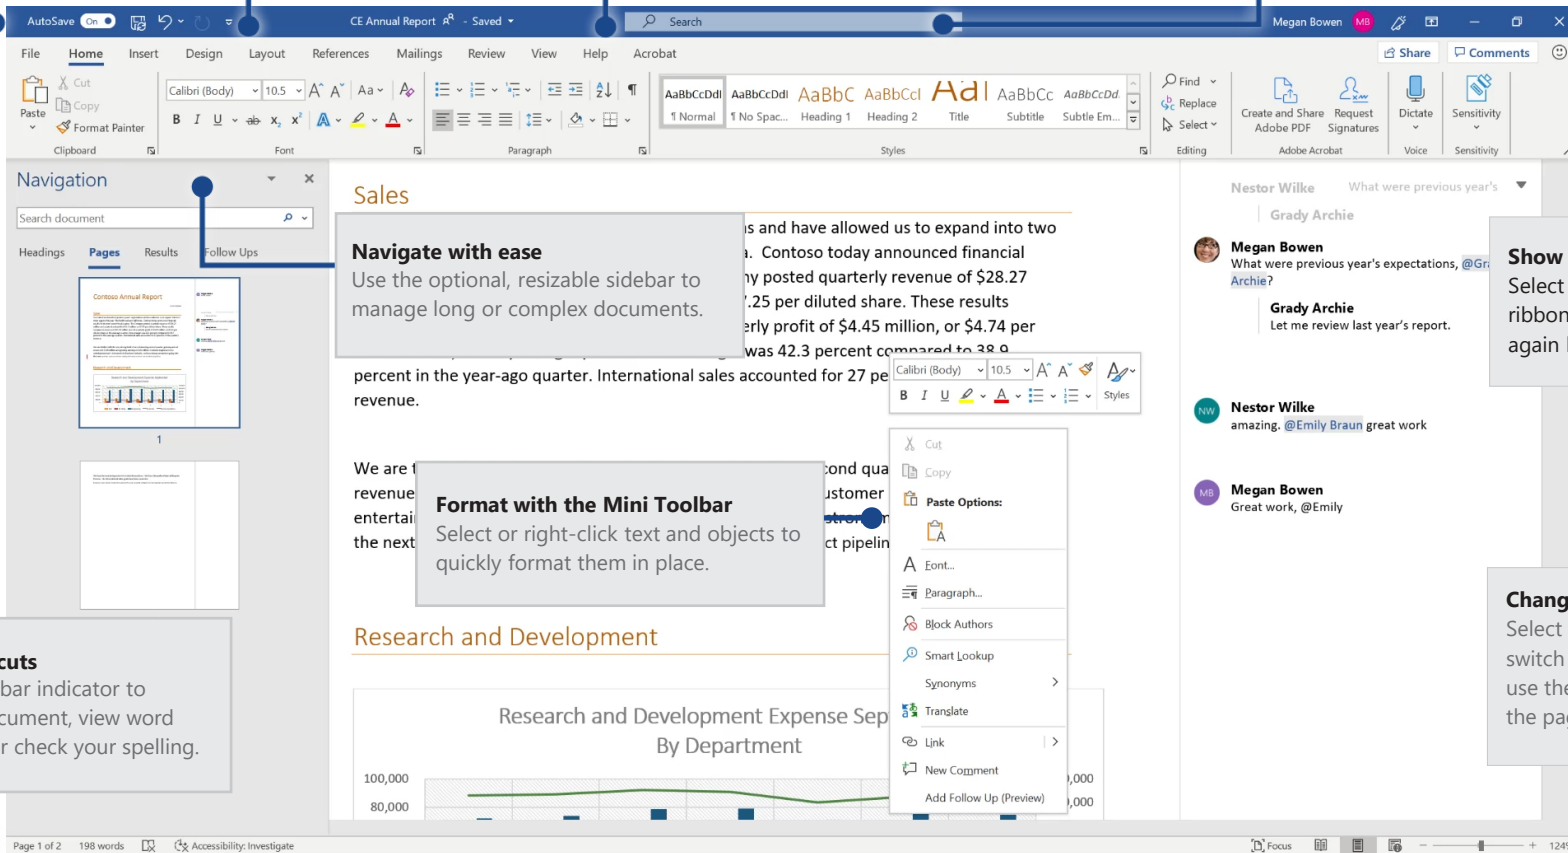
AutoSave On CE Annual Report · Saved Search Megan Bowen MB

File Home Insert Design Layout References Mailings Review View Help Acrobat Share Comments

Paste Cut Copy Format Painter Clipboard
Calibri (Body) 10.5 Font
Paragraph
AaBbCcDdI ¶ Normal AaBbCcDdI ¶ No Spac... AaBbC Heading 1 AaBbCcI Heading 2 AaI Title AaBbCc Subtitle AaBbCcDd Subtle Em... Styles
Find Replace Select Editing
Create and Share Adobe PDF Request Signatures Adobe Acrobat
Dictate Voice
Sensitivity Sensitivity

Navigation
Search document
Headings Pages Results Follow Ups
Contoso Annual Report
1

Sales
...s and have allowed us to expand into two ...a. Contoso today announced financial ...ny posted quarterly revenue of $28.27 ...7.25 per diluted share. These results ...erly profit of $4.45 million, or $4.74 per ...was 42.3 percent compared to 38.9 percent in the year-ago quarter. International sales accounted for 27 pe... revenue.

Navigate with ease
Use the optional, resizable sidebar to manage long or complex documents.

We are t... revenue... entertai... the next... ...cond qua... ...ustomer ...stron... ...ct pipelin...

Format with the Mini Toolbar
Select or right-click text and objects to quickly format them in place.

Calibri (Body) 10.5 Styles

Cut
Copy
Paste Options:
Font...
Paragraph...
Block Authors
Smart Lookup
Synonyms
Translate
Link
New Comment
Add Follow Up (Preview)

Research and Development
Research and Development Expense Sep... By Department
100,000
80,000
...,000
...,000

...cuts
...bar indicator to ...cument, view word ...r check your spelling.

Nestor Wilke What were previous year's
Grady Archie
Megan Bowen
What were previous year's expectations, @Gra... Archie?
Grady Archie
Let me review last year's report.
NW Nestor Wilke
amazing. @Emily Braun great work
MB Megan Bowen
Great work, @Emily

Show... Select... ribbon... again...

Chang... Select... switch... use the... the pa...

Page 1 of 2 198 words Accessibility: Investigate Focus 124